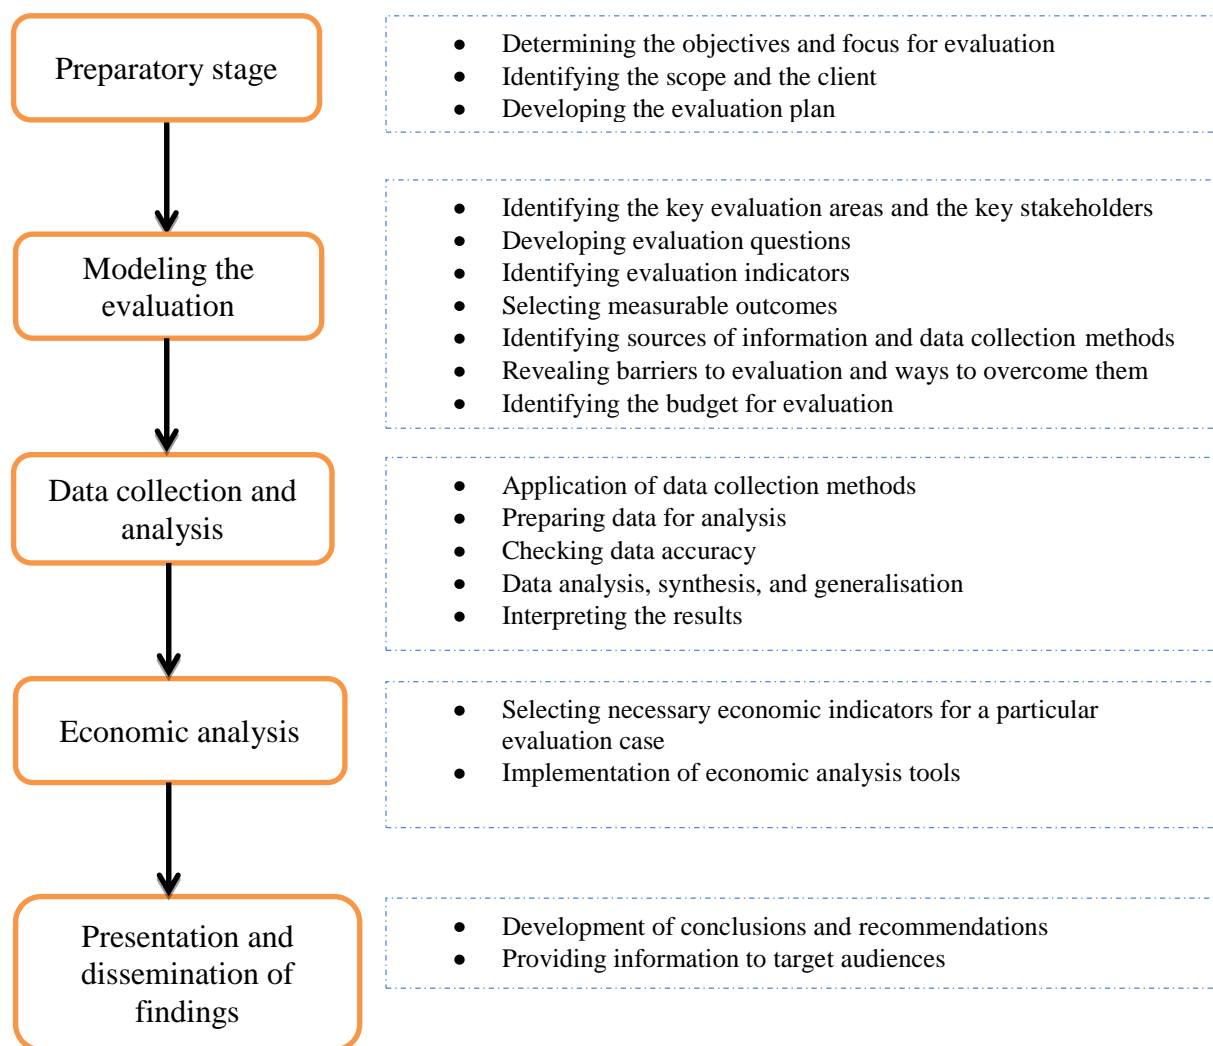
Preparatory stage

- Determining the objectives and focus for evaluation
- Identifying the scope and the client
- Developing the evaluation plan

Modeling the evaluation

- Identifying the key evaluation areas and the key stakeholders
- Developing evaluation questions
- Identifying evaluation indicators
- Selecting measurable outcomes
- Identifying sources of information and data collection methods
- Revealing barriers to evaluation and ways to overcome them
- Identifying the budget for evaluation

Data collection and analysis

- Application of data collection methods
- Preparing data for analysis
- Checking data accuracy
- Data analysis, synthesis, and generalisation
- Interpreting the results

Economic analysis

- Selecting necessary economic indicators for a particular evaluation case
- Implementation of economic analysis tools

Presentation and dissemination of findings

- Development of conclusions and recommendations
- Providing information to target audiences